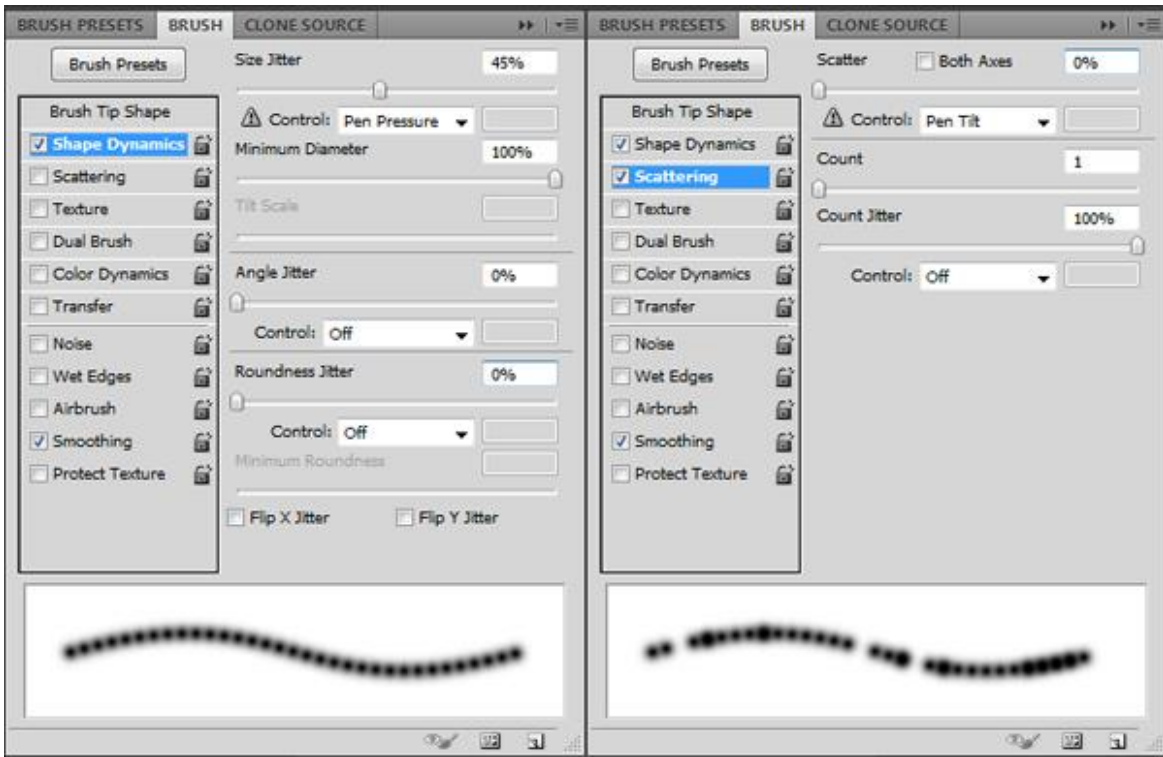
BRUSH PRESETS | BRUSH | CLONE SOURCE

Brush Presets

Brush Tip Shape
Shape Dynamics
Scattering
Texture
Dual Brush
Color Dynamics
Transfer
Noise
Wet Edges
Airbrush
Smoothing
Protect Texture

Size Jitter 45%
Control: Pen Pressure
Minimum Diameter 100%
Tilt Scale
Angle Jitter 0%
Control: Off
Roundness Jitter 0%
Control: Off
Minimum Roundness
Flip X Jitter
Flip Y Jitter

BRUSH PRESETS | BRUSH | CLONE SOURCE

Brush Presets

Brush Tip Shape
Shape Dynamics
Scattering
Texture
Dual Brush
Color Dynamics
Transfer
Noise
Wet Edges
Airbrush
Smoothing
Protect Texture

Scatter
Both Axes 0%
Control: Pen Tilt
Count 1
Count Jitter 100%
Control: Off